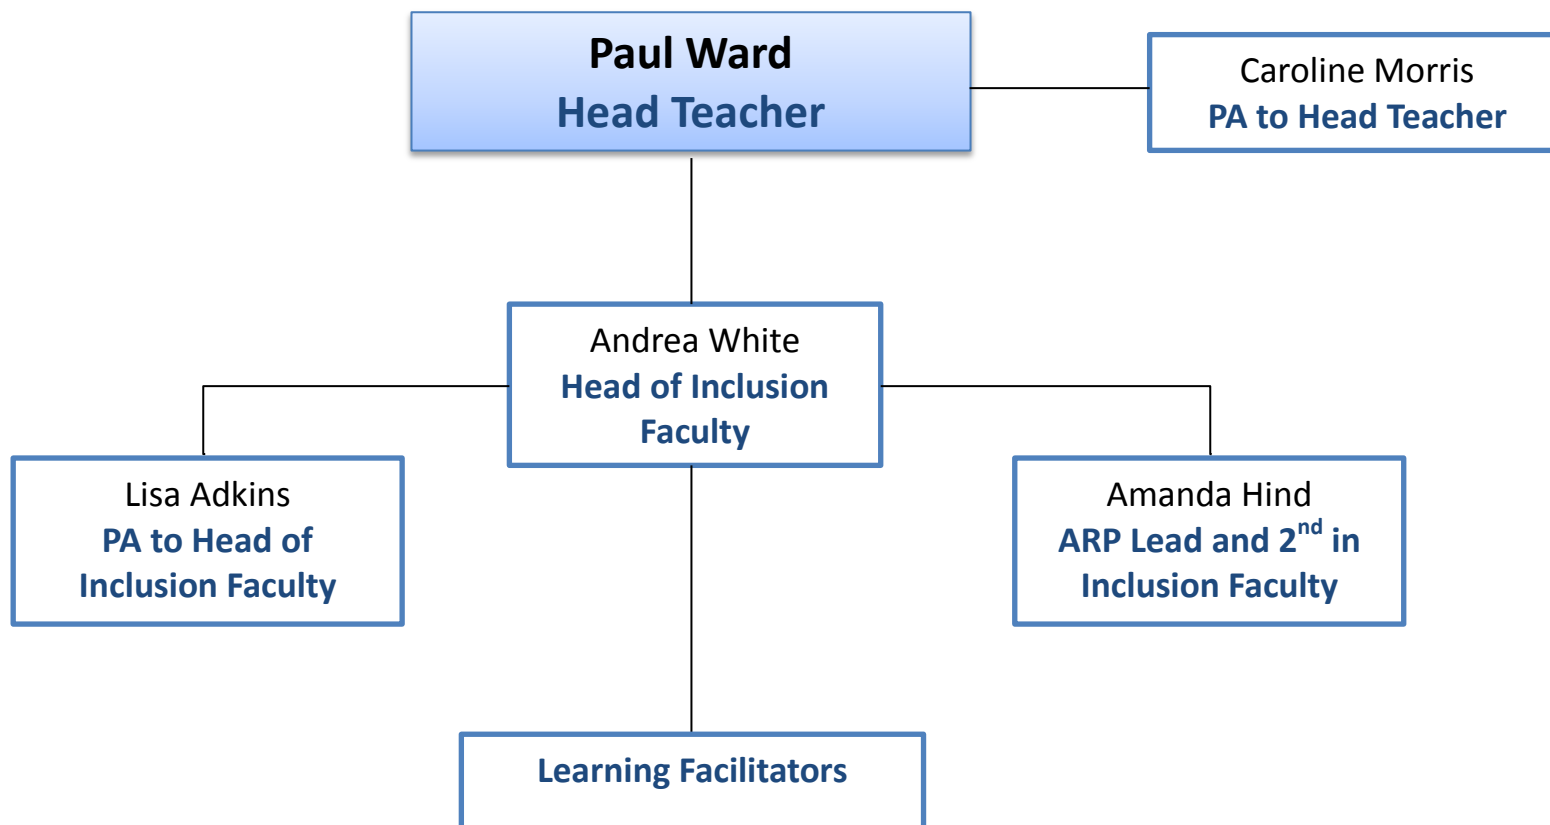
Paul Ward
Head Teacher

Caroline Morris
PA to Head Teacher

Andrea White
Head of Inclusion Faculty

Lisa Adkins
PA to Head of Inclusion Faculty

Amanda Hind
ARP Lead and 2$^{nd}$ in Inclusion Faculty

Learning Facilitators